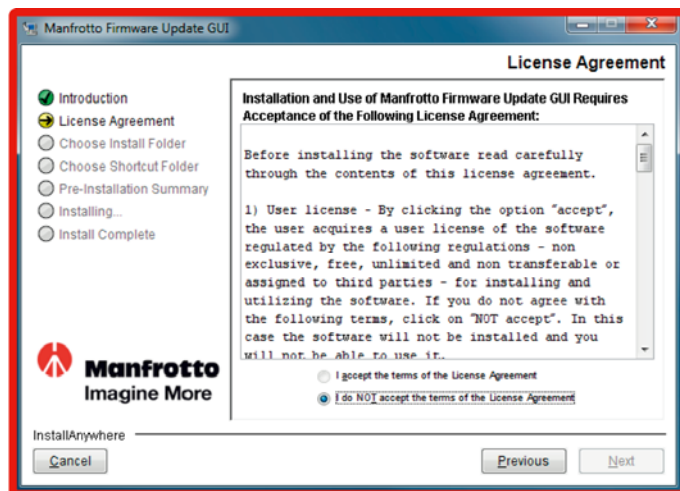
Manfrotto Firmware Update GUI

License Agreement

Introduction
License Agreement
Choose Install Folder
Choose Shortcut Folder
Pre-Installation Summary
Installing...
Install Complete

Installation and Use of Manfrotto Firmware Update GUI Requires Acceptance of the Following License Agreement:

Before installing the software read carefully through the contents of this license agreement.

1) User license - By clicking the option "accept", the user acquires a user license of the software regulated by the following regulations - non exclusive, free, unlimited and non transferable or assigned to third parties - for installing and utilizing the software. If you do not agree with the following terms, click on "NOT accept". In this case the software will not be installed and you will not be able to use it.

Manfrotto
Imagine More

I accept the terms of the License Agreement
I do NOT accept the terms of the License Agreement

InstallAnywhere

Cancel

Previous

Next